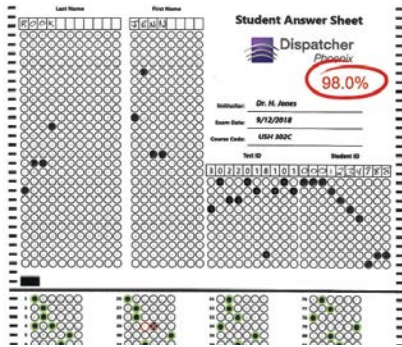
Last Name

First Name

R O O K

J E N N

Student Answer Sheet

Dispatcher
Phoenix

98.0%

Instructor: Dr. H. Jones

Exam Date: 9/12/2018

Course Code: USH 302C

Test ID

Student ID

1 0 2 2 0 1 8 1 0 1 C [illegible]